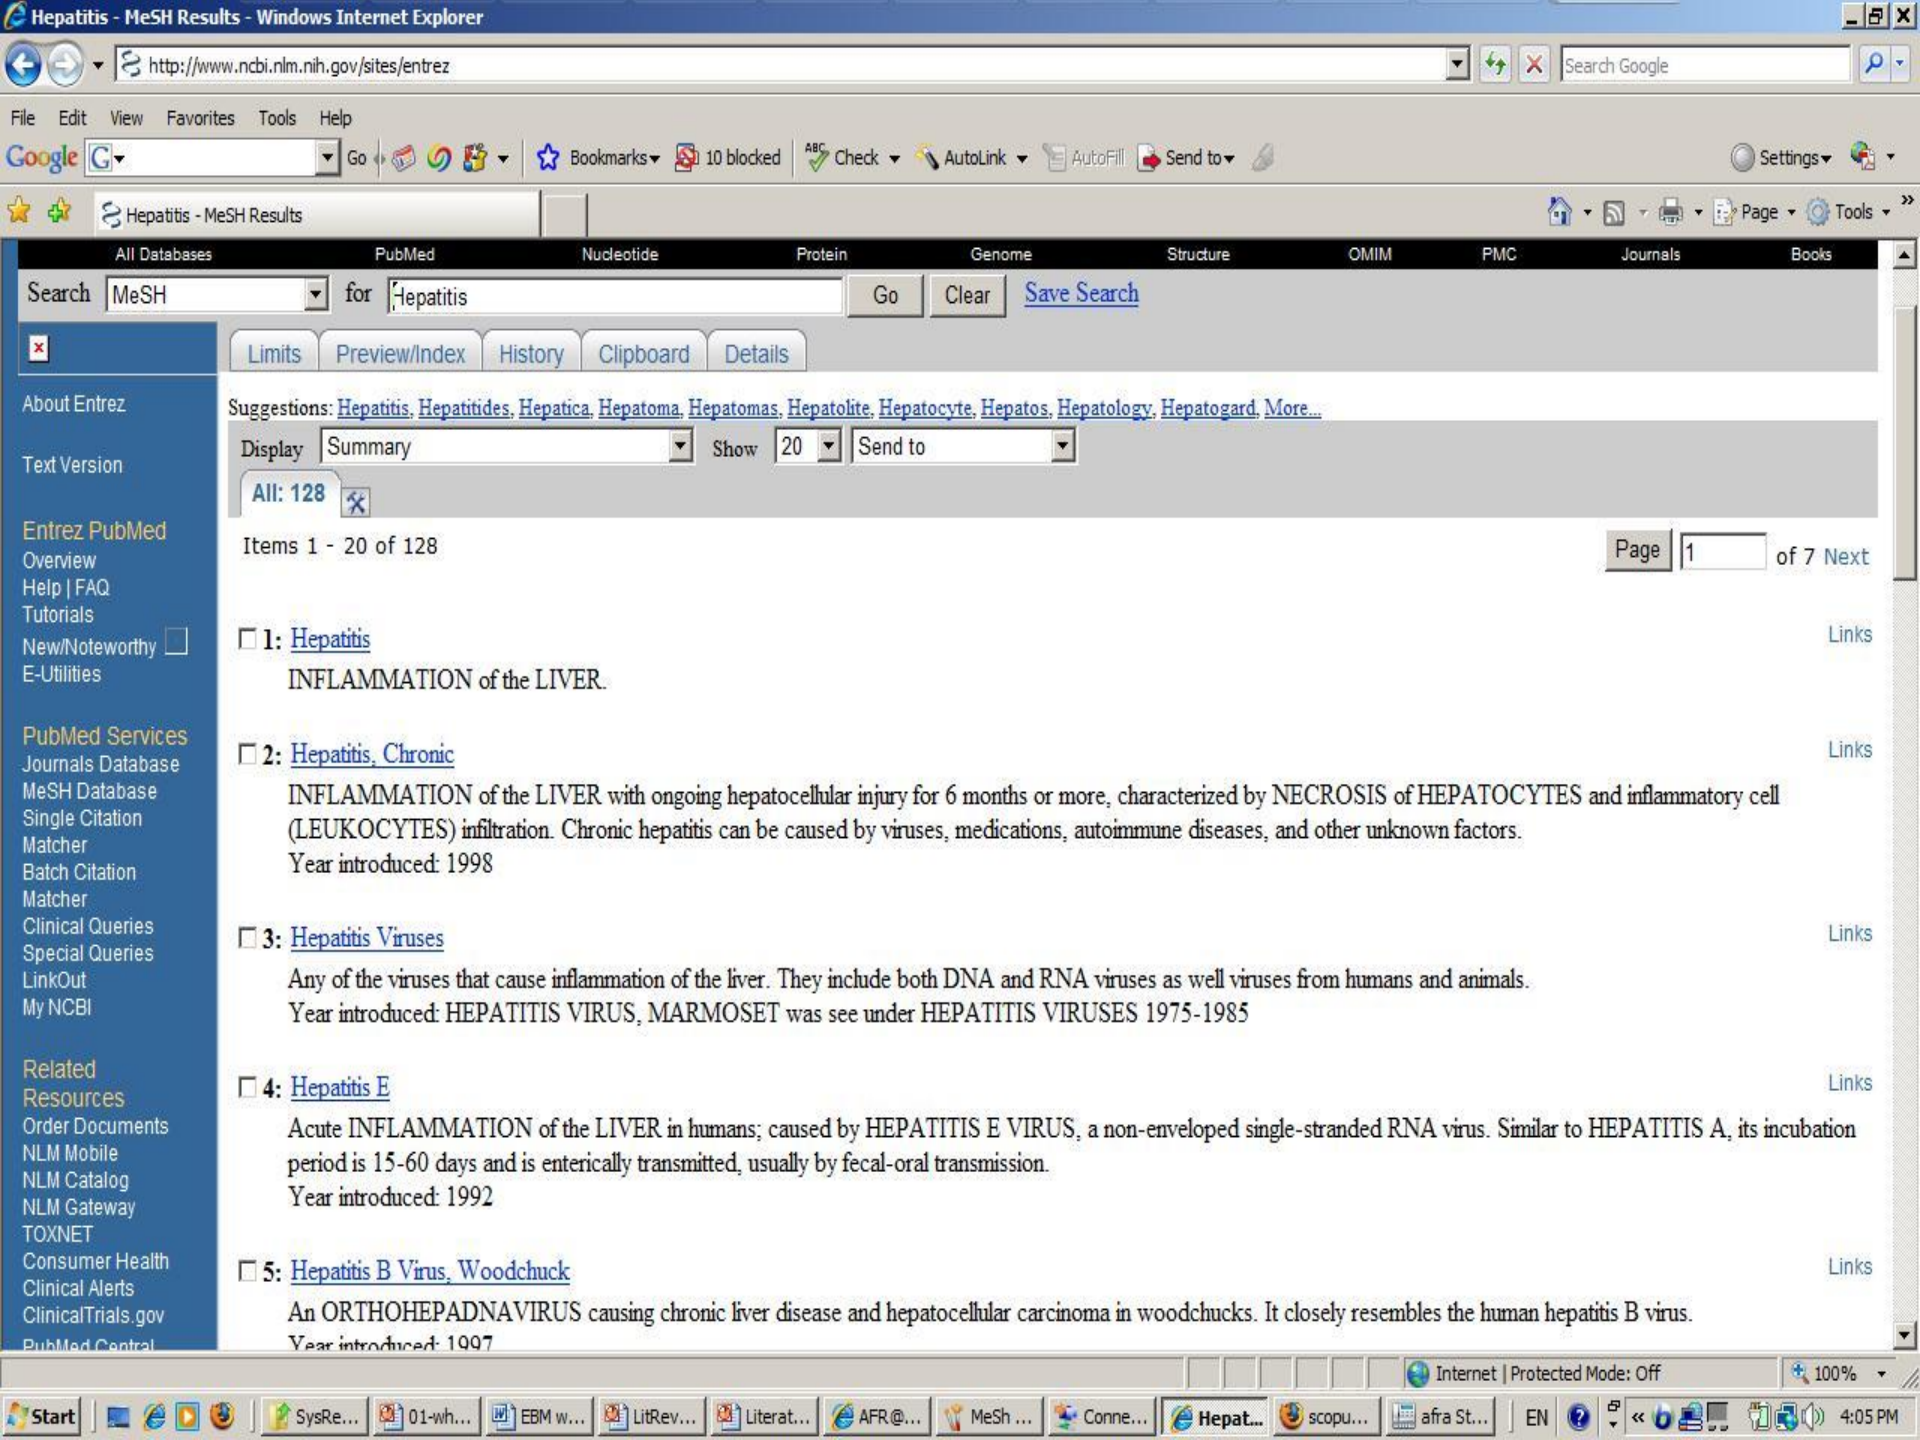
Hepatitis - MeSH Results - Windows Internet Explorer

http://www.ncbi.nlm.nih.gov/sites/entrez

Search Google

File Edit View Favorites Tools Help

Google G Go Bookmarks 10 blocked Check AutoLink AutoFill Send to Settings

Hepatitis - MeSH Results

Page Tools

All Databases PubMed Nucleotide Protein Genome Structure OMIM PMC Journals Books

Search MeSH for Hepatitis Go Clear Save Search

Limits Preview/Index History Clipboard Details

About Entrez

Text Version

Entrez PubMed
Overview
Help | FAQ
Tutorials
New/Noteworthy
E-Utilities

PubMed Services
Journals Database
MeSH Database
Single Citation Matcher
Batch Citation Matcher
Clinical Queries
Special Queries
LinkOut
My NCBI

Related Resources
Order Documents
NLM Mobile
NLM Catalog
NLM Gateway
TOXNET
Consumer Health
Clinical Alerts
ClinicalTrials.gov
PubMed Central

Suggestions: Hepatitis, Hepatitides, Hepatica, Hepatoma, Hepatomas, Hepatolite, Hepatocyte, Hepatos, Hepatology, Hepatogard, More...

Display Summary Show 20 Send to

All: 128

Items 1 - 20 of 128

Page 1 of 7 Next

1: Hepatitis
INFLAMMATION of the LIVER.
Links

2: Hepatitis, Chronic
INFLAMMATION of the LIVER with ongoing hepatocellular injury for 6 months or more, characterized by NECROSIS of HEPATOCYTES and inflammatory cell (LEUKOCYTES) infiltration. Chronic hepatitis can be caused by viruses, medications, autoimmune diseases, and other unknown factors.
Year introduced: 1998
Links

3: Hepatitis Viruses
Any of the viruses that cause inflammation of the liver. They include both DNA and RNA viruses as well viruses from humans and animals.
Year introduced: HEPATITIS VIRUS, MARMOSET was see under HEPATITIS VIRUSES 1975-1985
Links

4: Hepatitis E
Acute INFLAMMATION of the LIVER in humans; caused by HEPATITIS E VIRUS, a non-enveloped single-stranded RNA virus. Similar to HEPATITIS A, its incubation period is 15-60 days and is enterically transmitted, usually by fecal-oral transmission.
Year introduced: 1992
Links

5: Hepatitis B Virus, Woodchuck
An ORTHOHEPADNAVIRUS causing chronic liver disease and hepatocellular carcinoma in woodchucks. It closely resembles the human hepatitis B virus.
Year introduced: 1997
Links

Internet | Protected Mode: Off 100%

Start SysRe... 01-wh... EBM w... LitRev... Literat... AFR@... MeSh ... Conne... Hepat... scopu... afra St... EN 4:05 PM